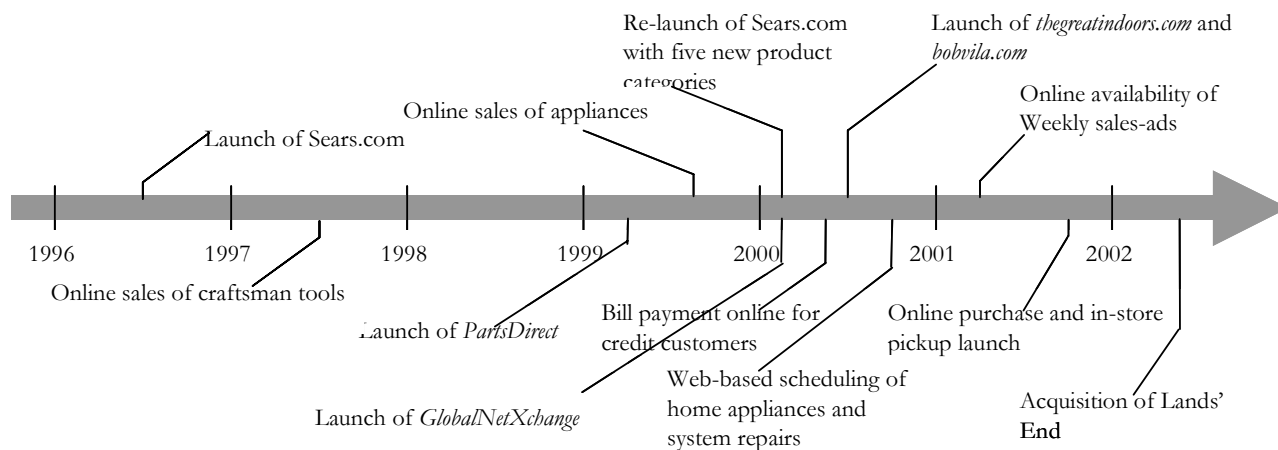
Re-launch of Sears.com with five new product categories

Launch of *thegreatindoors.com* and *bobvila.com*

Online sales of appliances

Online availability of Weekly sales-ads

Launch of Sears.com

1996

1997

1998

1999

2000

2001

2002

Online sales of craftsman tools

Launch of *PartsDirect*

Bill payment online for credit customers

Online purchase and in-store pickup launch

Web-based scheduling of home appliances and system repairs

Launch of *GlobalNetXchange*

Acquisition of Lands' End